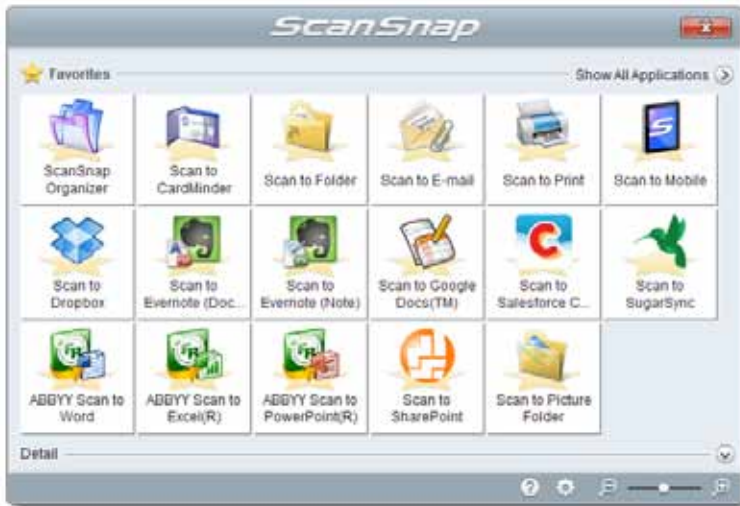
ScanSnap

Favorites

Show All Applications

ScanSnap Organizer

Scan to CardMinder

Scan to Folder

Scan to E-mail

Scan to Print

Scan to Mobile

Scan to Dropbox

Scan to Evernote (Doc...

Scan to Evernote (Note)

Scan to Google Docs(TM)

Scan to Salesforce C...

Scan to SugarSync

ABBYY Scan to Word

ABBYY Scan to Excel(R)

ABBYY Scan to PowerPoint(R)

Scan to SharePoint

Scan to Picture Folder

Detail